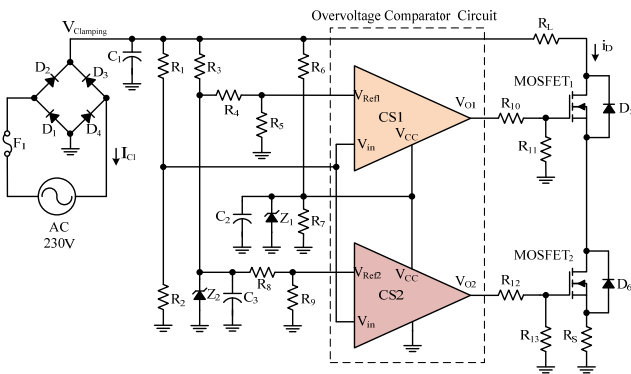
Overvoltage Comparator Circuit

$V_{Clamping}$

$R_L$

$i_D$

$C_1$

$R_1$

$R_3$

$R_6$

$D_2$

$D_3$

$D_1$

$D_4$

$F_1$

$I_{C1}$

AC 230V

$R_4$

$R_5$

$V_{Ref1}$

CS1

$V_{CC}$

$V_{in}$

$V_{O1}$

$R_{10}$

$R_{11}$

$MOSFET_1$

$D_5$

$C_2$

$Z_1$

$R_7$

$R_2$

$Z_2$

$C_3$

$R_8$

$R_9$

$V_{Ref2}$

$V_{CC}$

CS2

$V_{in}$

$V_{O2}$

$R_{12}$

$R_{13}$

$MOSFET_2$

$D_6$

$R_S$